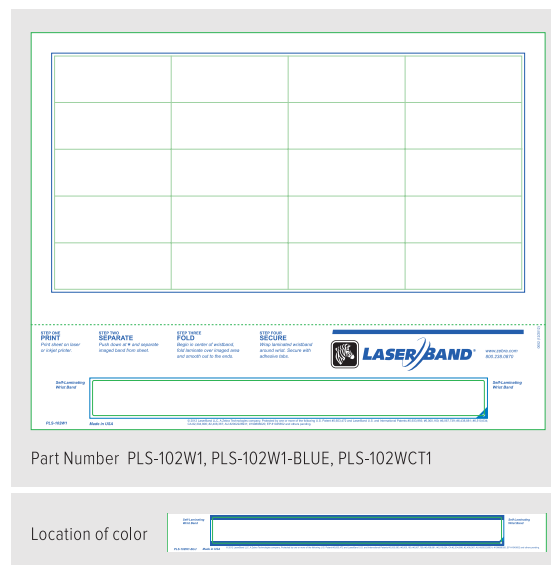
STEP ONE
PRINT
Print sheet on laser or inkjet printer.

STEP TWO
SEPARATE
Push down at ✱ and separate imaged band from sheet.

STEP THREE
FOLD
Begin in center of wristband, fold laminate over imaged area and smooth out to the ends.

STEP FOUR
SECURE
Wrap laminated wristband around wrist. Secure with adhesive tabs.

LASERBAND

www.zebra.com
800.238.0879

Self-Laminating Wrist Band

Self-Laminating Wrist Band

PLS-102W1

Made in USA

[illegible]

Part Number PLS-102W1, PLS-102W1-BLUE, PLS-102WCT1

Location of color

Self-Laminating Wrist Band

Self-Laminating Wrist Band

PLS-102W1-BLU

Made in USA

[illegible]